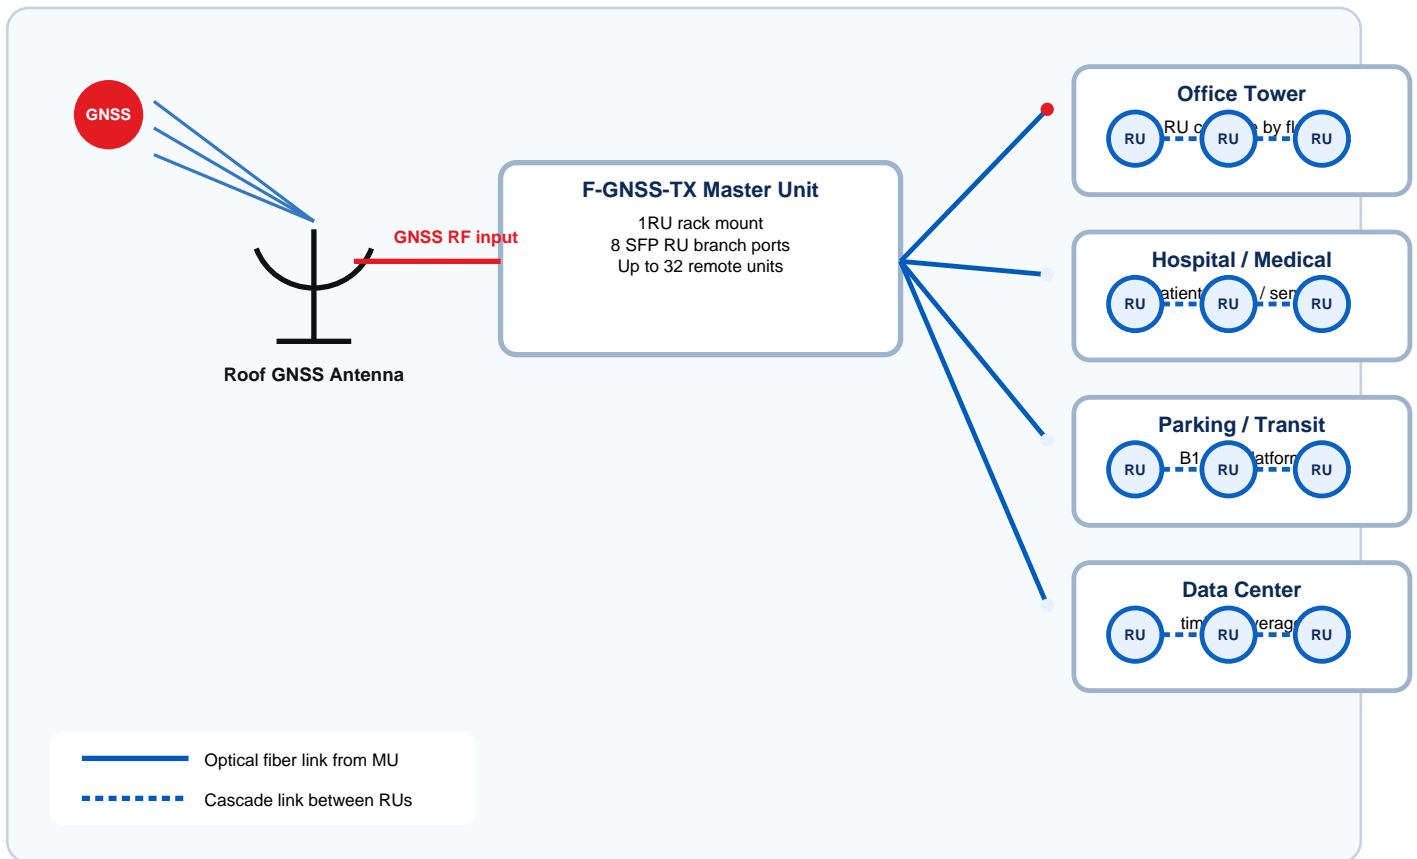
GNSS

Roof GNSS Antenna

GNSS RF input

F-GNSS-TX Master Unit

1RU rack mount
8 SFP RU branch ports
Up to 32 remote units

Office Tower
RU c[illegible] by fl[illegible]
RU RU RU

Hospital / Medical
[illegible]atient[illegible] / ser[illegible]
RU RU RU

Parking / Transit
B1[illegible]latform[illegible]
RU RU RU

Data Center
tim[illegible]verag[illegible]
RU RU RU

Optical fiber link from MU
Cascade link between RUs